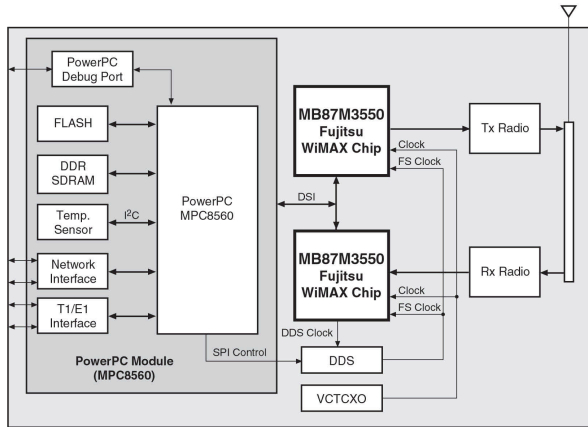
PowerPC
Debug Port

FLASH

DDR
SDRAM

Temp.
Sensor

$I^2C$

Network
Interface

T1/E1
Interface

PowerPC
MPC8560

PowerPC Module
(MPC8560)

SPI Control

DSI

MB87M3550
Fujitsu
WiMAX Chip

Clock
FS Clock

Tx Radio

MB87M3550
Fujitsu
WiMAX Chip

Clock
FS Clock

Rx Radio

DDS Clock

DDS

VCTCXO